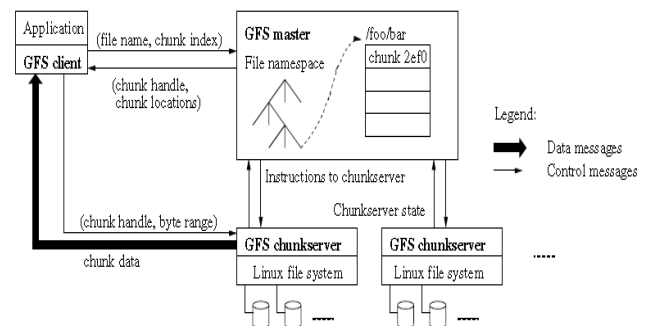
Application

GFS client

(file name, chunk index)

(chunk handle, chunk locations)

GFS master

File namespace

/foo/bar

chunk 2ef0

Legend:

Data messages

Control messages

Instructions to chunkserver

Chunkserver state

(chunk handle, byte range)

chunk data

GFS chunkserver

Linux file system

GFS chunkserver

Linux file system